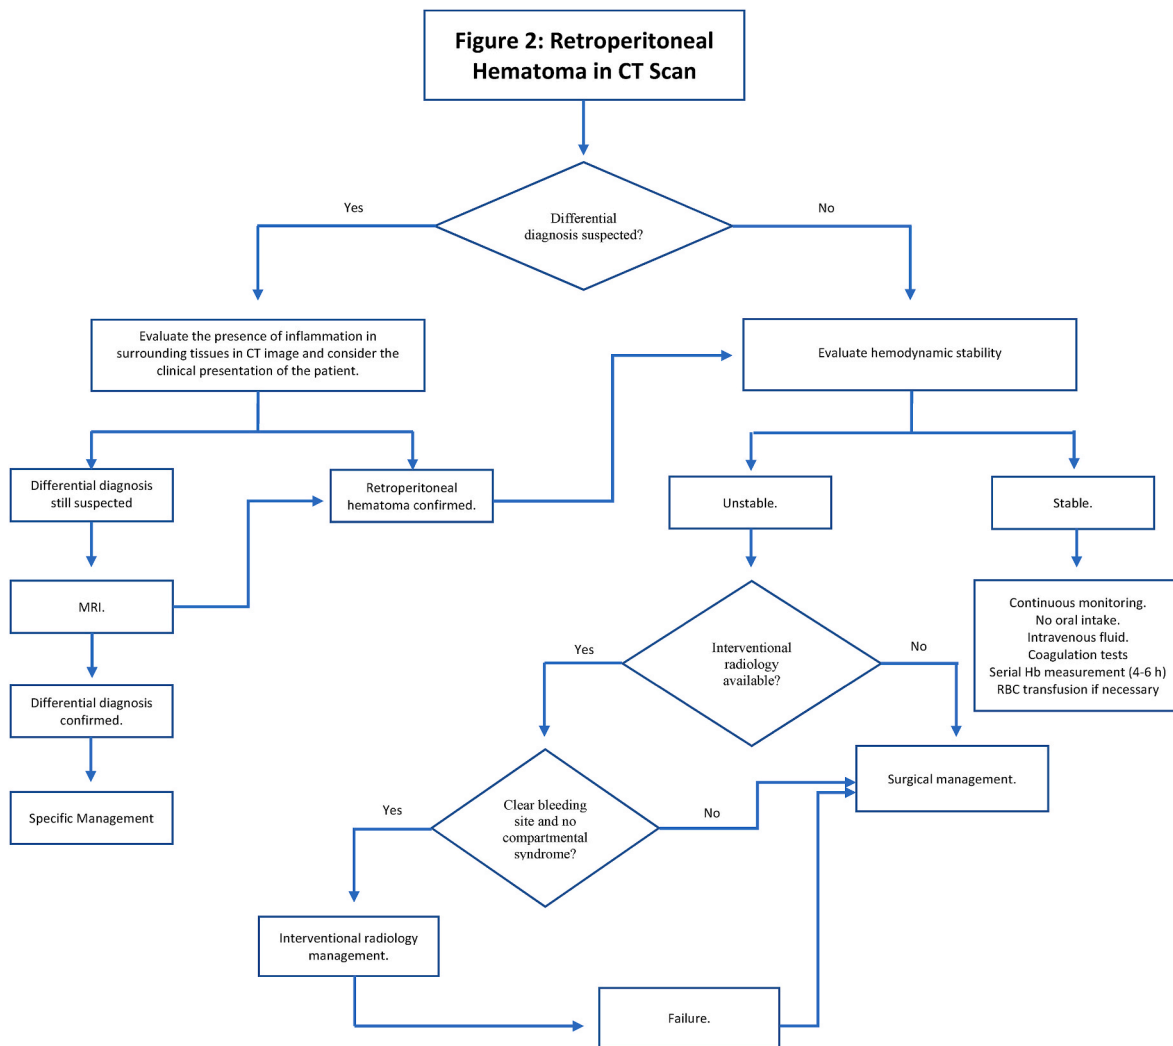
Figure 2: Retroperitoneal Hematoma in CT Scan

Differential diagnosis suspected?

Yes

No

Evaluate the presence of inflammation in surrounding tissues in CT image and consider the clinical presentation of the patient.

Evaluate hemodynamic stability

Differential diagnosis still suspected

Retroperitoneal hematoma confirmed.

Unstable.

Stable.

MRI.

Continuous monitoring.
No oral intake.
Intravenous fluid.
Coagulation tests
Serial Hb measurement (4-6 h)
RBC transfusion if necessary

Interventional radiology available?

Yes

No

Differential diagnosis confirmed.

Specific Management

Surgical management.

Clear bleeding site and no compartmental syndrome?

Yes

No

Interventional radiology management.

Failure.